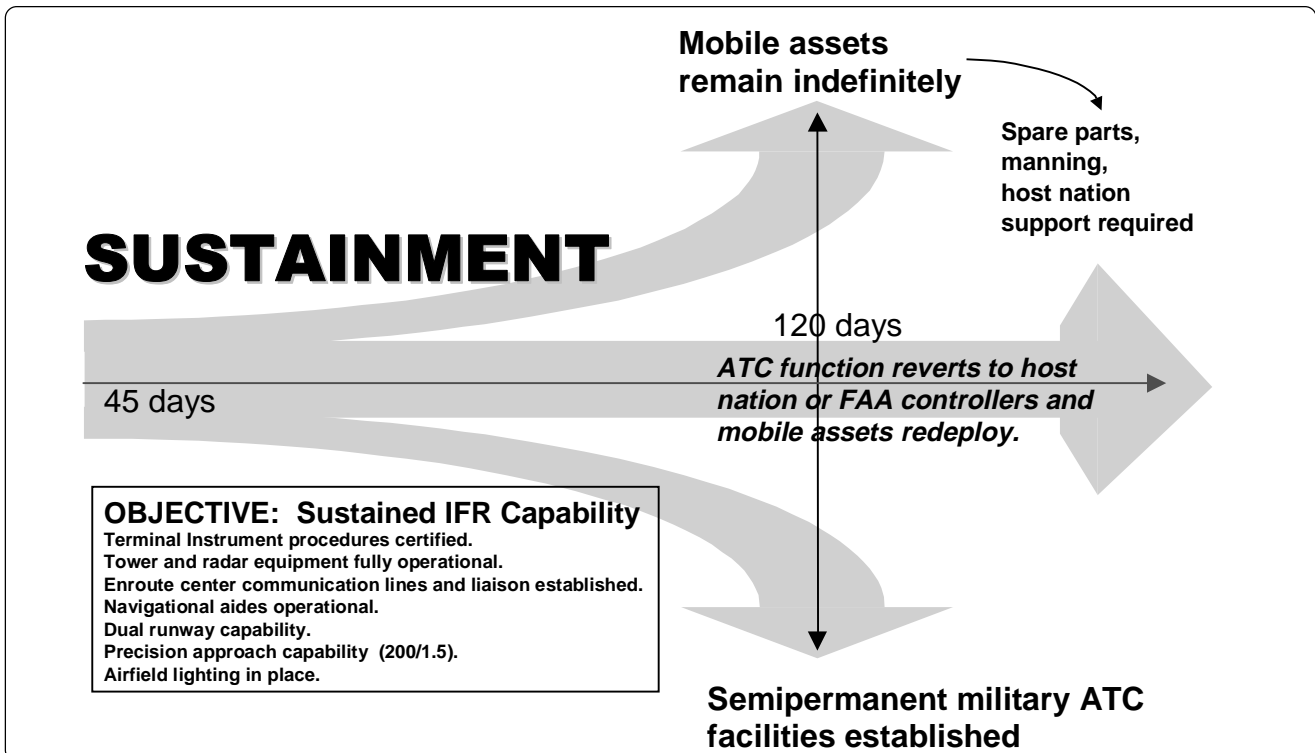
Mobile assets remain indefinitely

Spare parts, manning, host nation support required

SUSTAINMENT

120 days

45 days

ATC function reverts to host nation or FAA controllers and mobile assets redeploy.

OBJECTIVE: Sustained IFR Capability
Terminal Instrument procedures certified.
Tower and radar equipment fully operational.
Enroute center communication lines and liaison established.
Navigational aides operational.
Dual runway capability.
Precision approach capability (200/1.5).
Airfield lighting in place.

Semipermanent military ATC facilities established